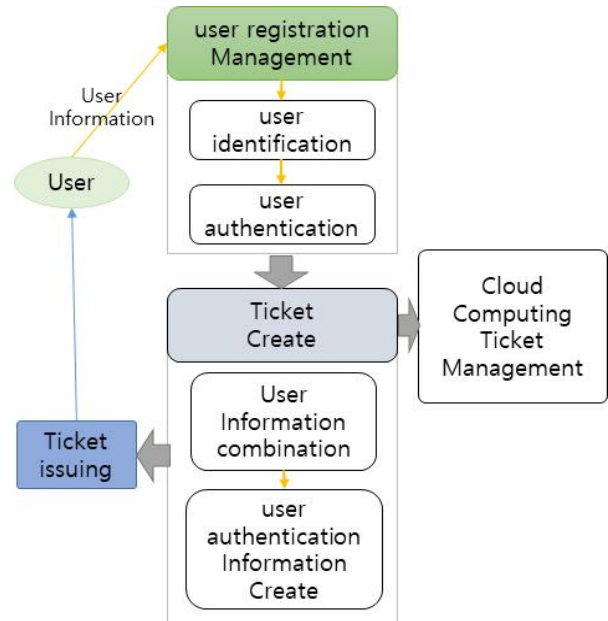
user registration Management

User Information

user identification

User

user authentication

Ticket Create

Cloud Computing Ticket Management

User Information combination

Ticket issuing

user authentication Information Create